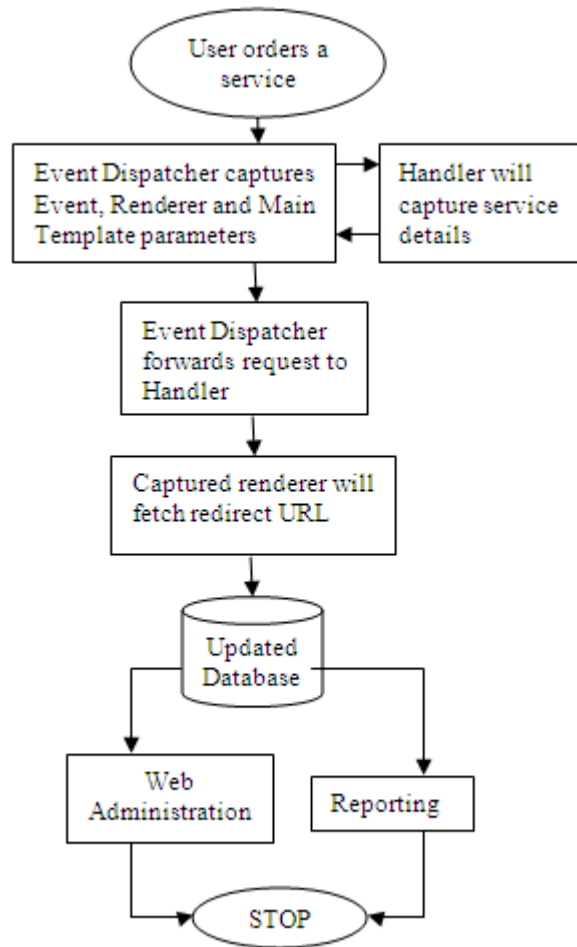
User orders a service

Event Dispatcher captures Event, Renderer and Main Template parameters

Handler will capture service details

Event Dispatcher forwards request to Handler

Captured renderer will fetch redirect URL

Updated Database

Web Administration

Reporting

STOP